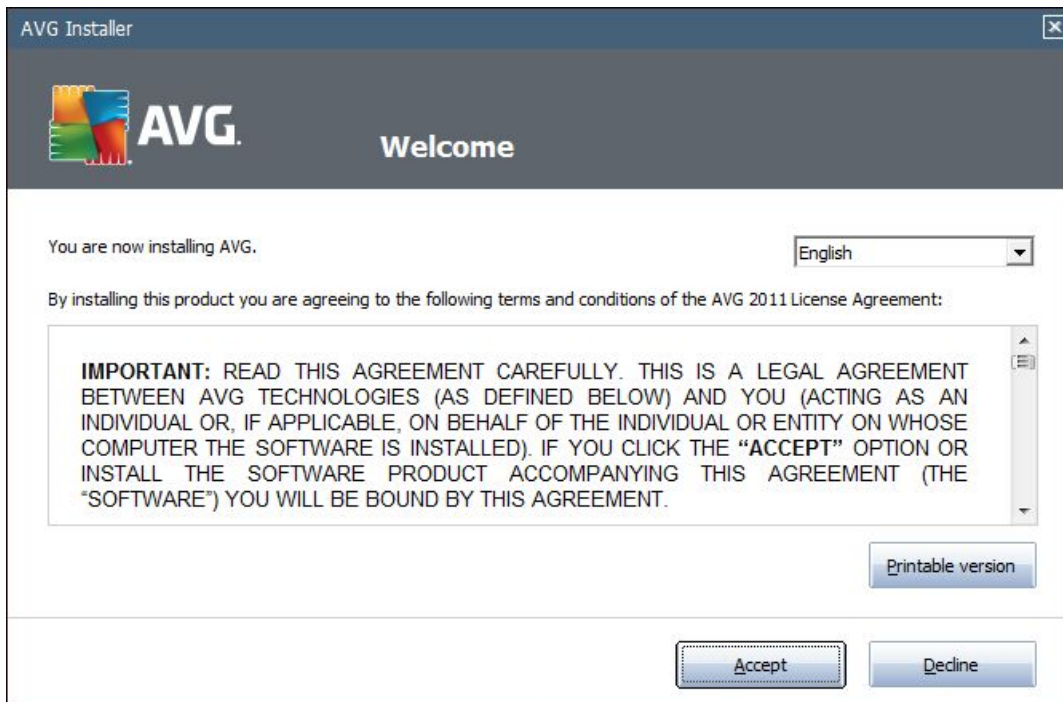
AVG Installer

AVG.

Welcome

You are now installing AVG.

English

By installing this product you are agreeing to the following terms and conditions of the AVG 2011 License Agreement:

IMPORTANT: READ THIS AGREEMENT CAREFULLY. THIS IS A LEGAL AGREEMENT BETWEEN AVG TECHNOLOGIES (AS DEFINED BELOW) AND YOU (ACTING AS AN INDIVIDUAL OR, IF APPLICABLE, ON BEHALF OF THE INDIVIDUAL OR ENTITY ON WHOSE COMPUTER THE SOFTWARE IS INSTALLED). IF YOU CLICK THE "ACCEPT" OPTION OR INSTALL THE SOFTWARE PRODUCT ACCOMPANYING THIS AGREEMENT (THE "SOFTWARE") YOU WILL BE BOUND BY THIS AGREEMENT.

Printable version

Accept

Decline